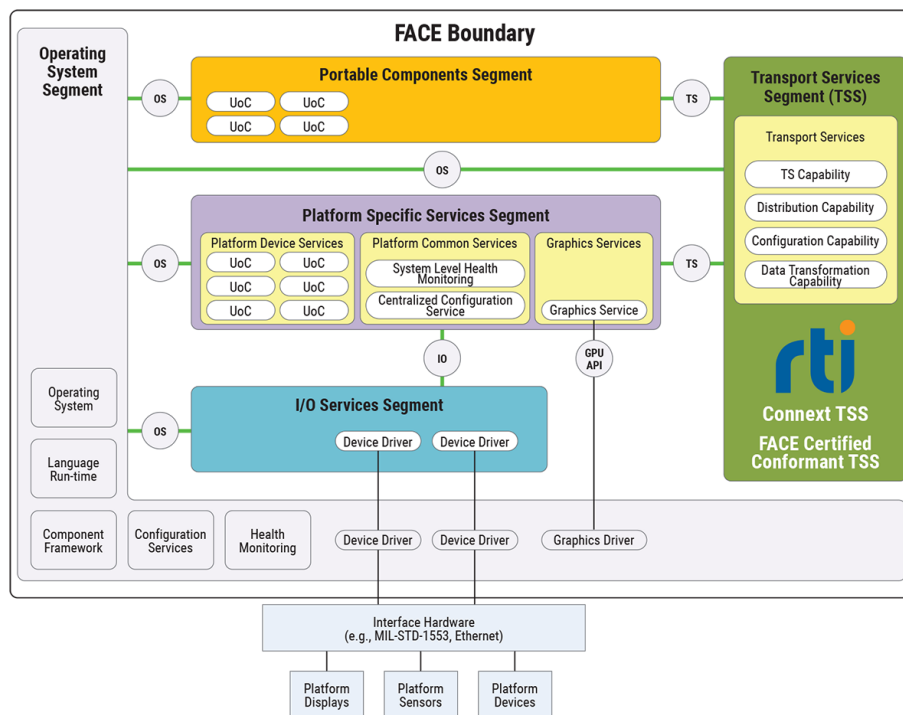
FACE Boundary

Operating System Segment

OS

Portable Components Segment

UoC UoC
UoC UoC

TS

Transport Services Segment (TSS)

Transport Services

TS Capability

Distribution Capability

Configuration Capability

Data Transformation Capability

OS

Platform Specific Services Segment

OS

Platform Device Services

UoC UoC
UoC UoC
UoC UoC

Platform Common Services

System Level Health Monitoring

Centralized Configuration Service

Graphics Services

Graphics Service

TS

IO

GPU API

rti

Connext TSS

FACE Certified Conformant TSS

Operating System

OS

I/O Services Segment

Device Driver Device Driver

Language Run-time

Component Framework

Configuration Services

Health Monitoring

Device Driver

Device Driver

Graphics Driver

Interface Hardware (e.g., MIL-STD-1553, Ethernet)

Platform Displays

Platform Sensors

Platform Devices